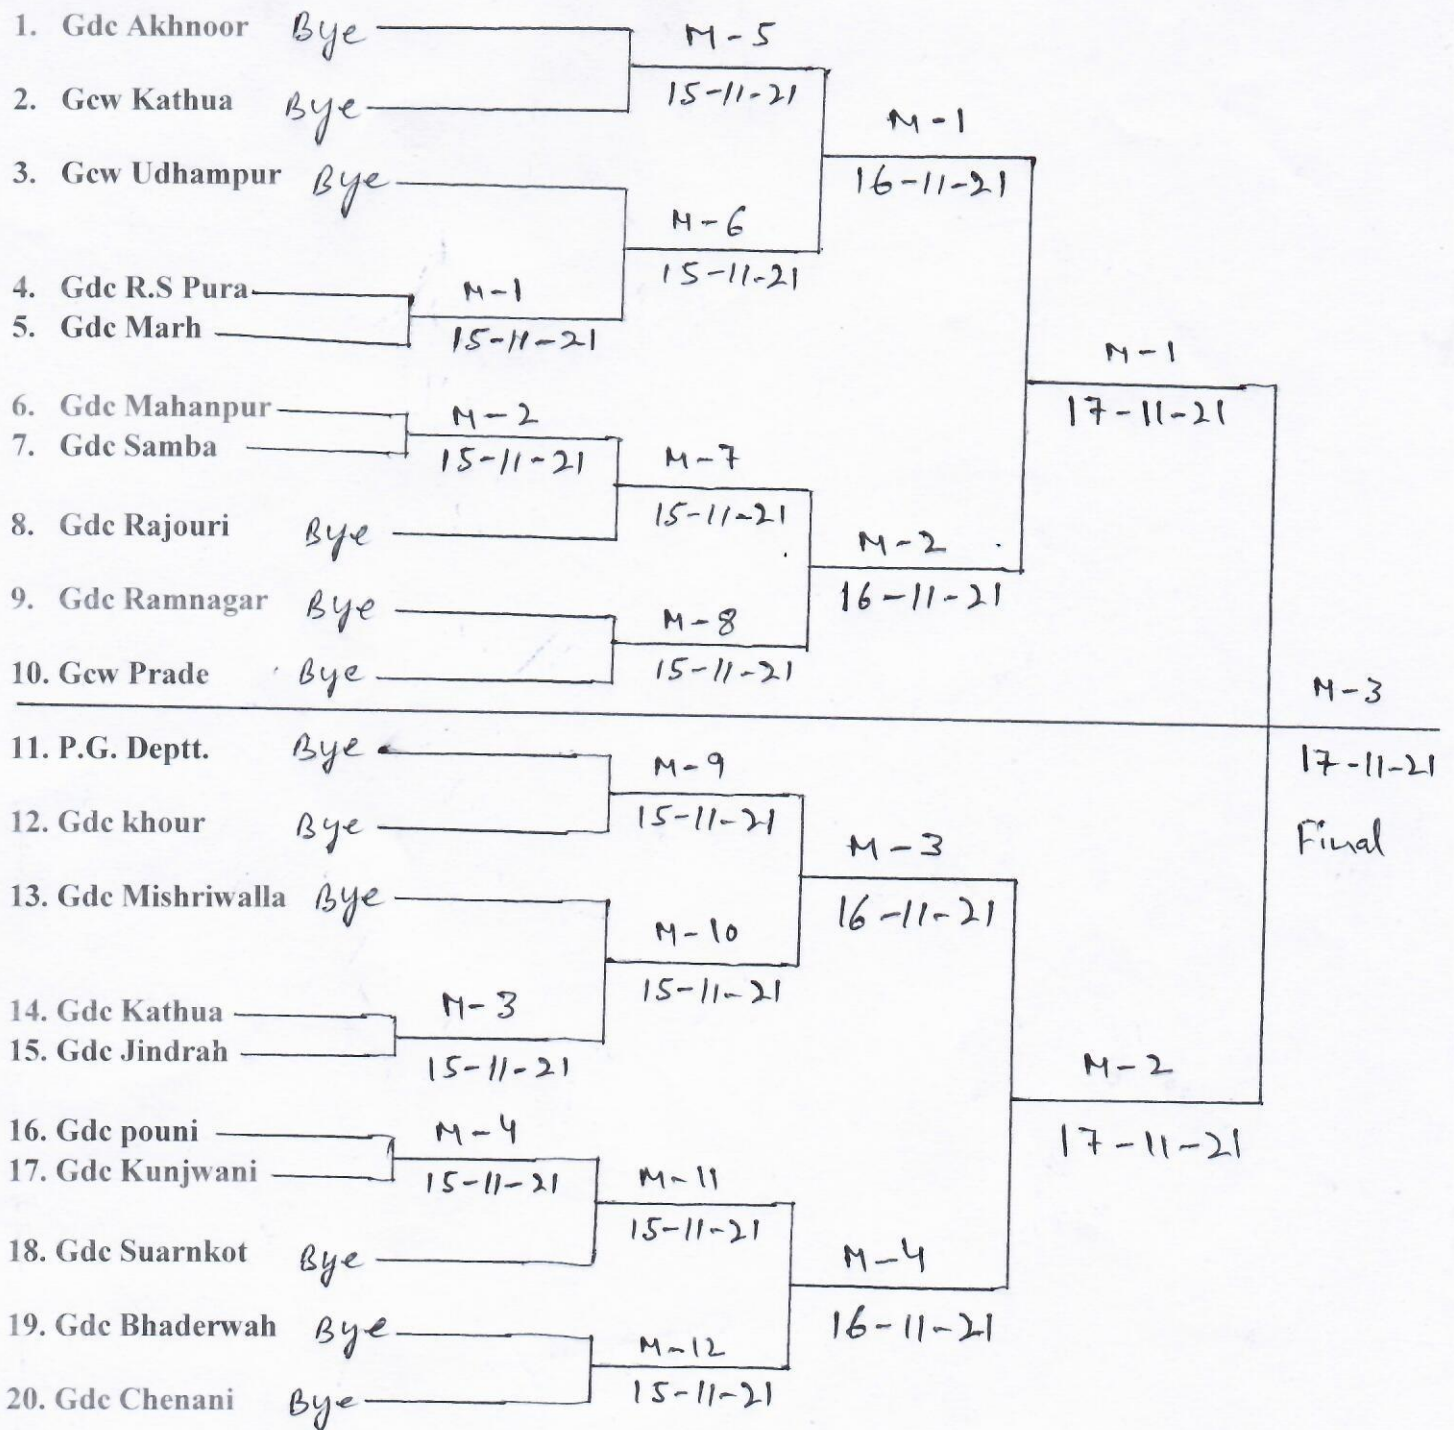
1. Gdc Akhnoor Bye
2. Gcw Kathua Bye
3. Gcw Udhampur Bye
4. Gdc R.S Pura
5. Gdc Marh
6. Gdc Mahanpur
7. Gdc Samba
8. Gdc Rajouri Bye
9. Gdc Ramnagar Bye
10. Gcw Prade Bye
11. P.G. Deptt. Bye
12. Gdc khour Bye
13. Gdc Mishriwalla Bye
14. Gdc Kathua
15. Gdc Jindrah
16. Gdc pouni
17. Gdc Kunjwani
18. Gdc Suarnkot Bye
19. Gdc Bhaderwah Bye
20. Gdc Chenani Bye

M-5
15-11-21
M-6
15-11-21
M-1
15-11-21
M-2
15-11-21
M-7
15-11-21
M-8
15-11-21
M-1
16-11-21
M-2
16-11-21
M-1
17-11-21
M-3
17-11-21
Final
M-9
15-11-21
M-10
15-11-21
M-3
15-11-21
M-4
15-11-21
M-11
15-11-21
M-12
15-11-21
M-3
16-11-21
M-4
16-11-21
M-2
17-11-21